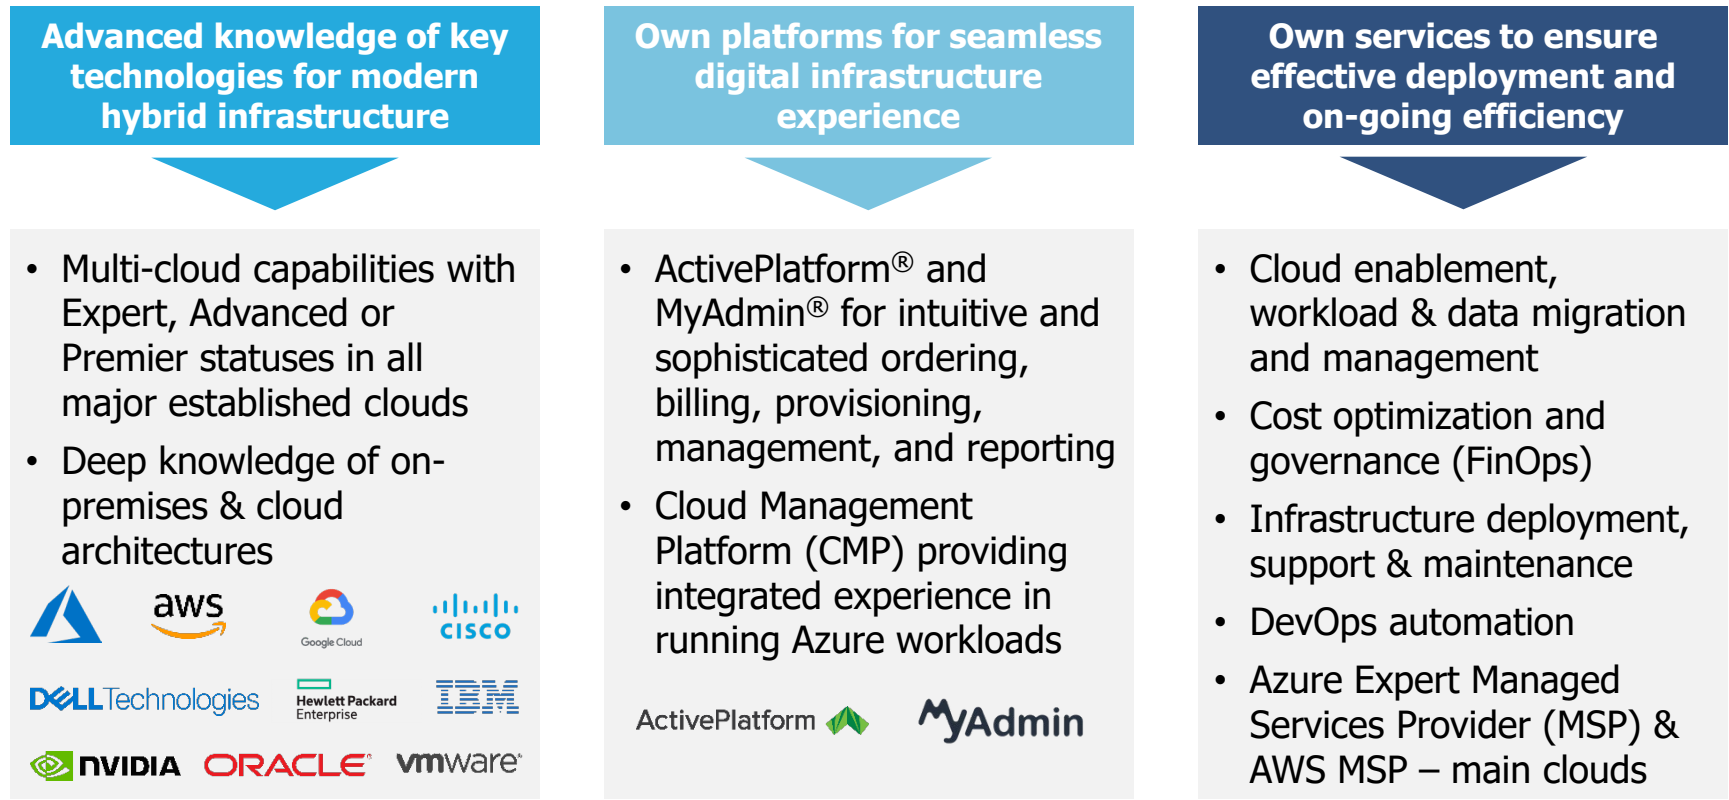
Advanced knowledge of key technologies for modern hybrid infrastructure

- Multi-cloud capabilities with Expert, Advanced or Premier statuses in all major established clouds
- Deep knowledge of on-premises & cloud architectures

aws Google Cloud cisco
DELL Technologies Hewlett Packard Enterprise IBM
NVIDIA ORACLE vmware

Own platforms for seamless digital infrastructure experience

- ActivePlatform® and MyAdmin® for intuitive and sophisticated ordering, billing, provisioning, management, and reporting
- Cloud Management Platform (CMP) providing integrated experience in running Azure workloads

ActivePlatform MyAdmin

Own services to ensure effective deployment and on-going efficiency

- Cloud enablement, workload & data migration and management
- Cost optimization and governance (FinOps)
- Infrastructure deployment, support & maintenance
- DevOps automation
- Azure Expert Managed Services Provider (MSP) & AWS MSP – main clouds